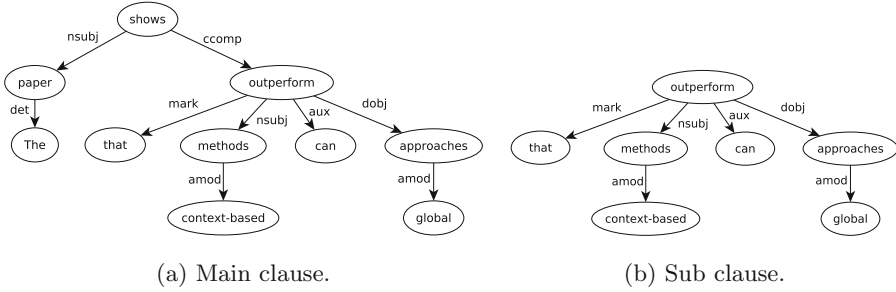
shows
nsubj
ccomp
paper
outperform
det
mark
nsubj
aux
dobj
The
that
methods
can
approaches
amod
amod
context-based
global

(a) Main clause.

outperform
mark
nsubj
aux
dobj
that
methods
can
approaches
amod
amod
context-based
global

(b) Sub clause.